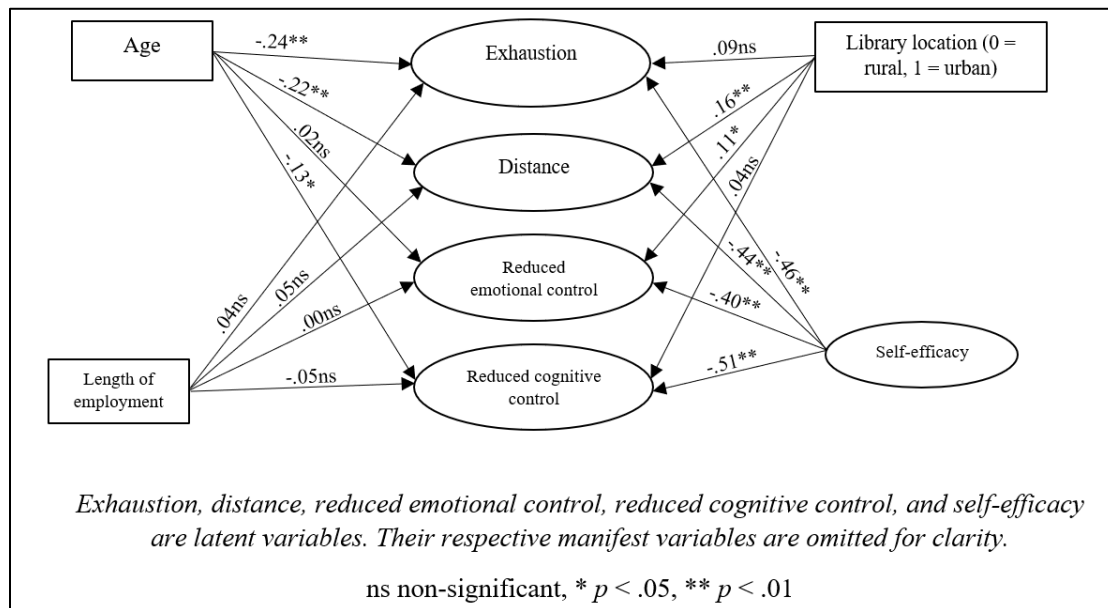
Age

-.24**

-.22**

.02ns

-.13*

Exhaustion

.09ns

Library location (0 = rural, 1 = urban)

.16**

.11*

.04ns

Distance

Reduced emotional control

-.44**

-.46**

-.40**

.04ns

.05ns

.00ns

Length of employment

-.05ns

Reduced cognitive control

-.51**

Self-efficacy

*Exhaustion, distance, reduced emotional control, reduced cognitive control, and self-efficacy are latent variables. Their respective manifest variables are omitted for clarity.*

ns non-significant, * $p$ < .05, ** $p$ < .01